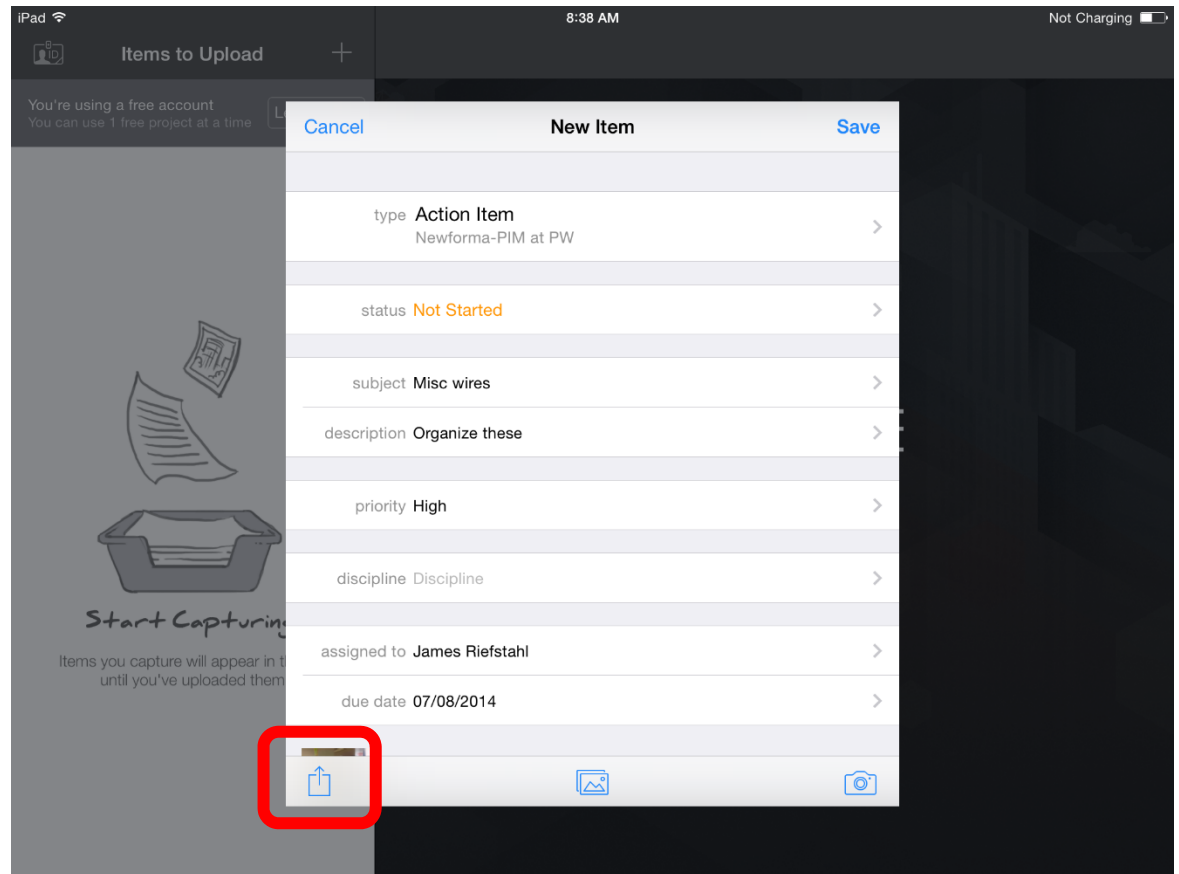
iPad 8:38 AM Not Charging

Items to Upload

You're using a free account
You can use 1 free project at a time

Cancel New Item Save

type Action Item
Newforma-PIM at PW

status Not Started

subject Misc wires

description Organize these

priority High

discipline Discipline

assigned to James Riefstahl

due date 07/08/2014

Start Capturin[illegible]

Items you capture will appear in th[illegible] until you've uploaded them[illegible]